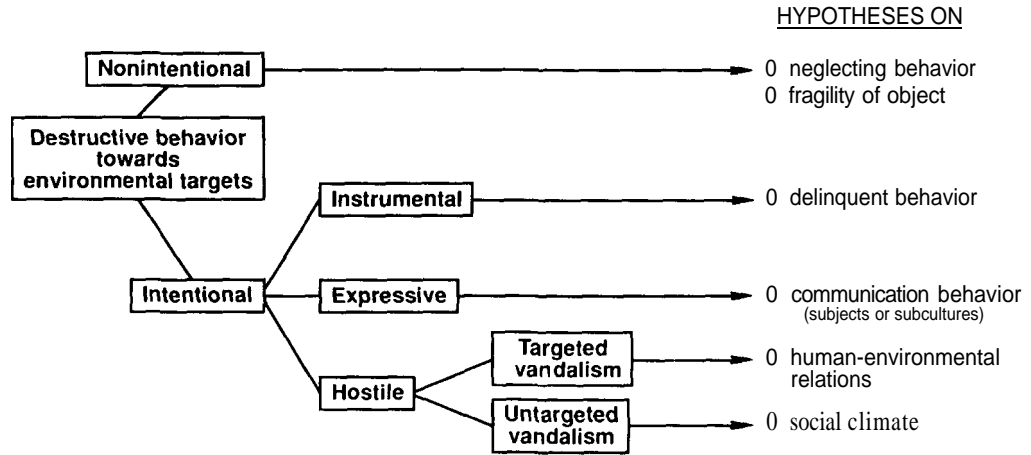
HYPOTHESES ON

Nonintentional

0 neglecting behavior
0 fragility of object

Destructive behavior towards environmental targets

Instrumental

0 delinquent behavior

Intentional

Expressive

0 communication behavior (subjects or subcultures)

Hostile

Targeted vandalism

0 human-environmental relations

Untargeted vandalism

0 social climate